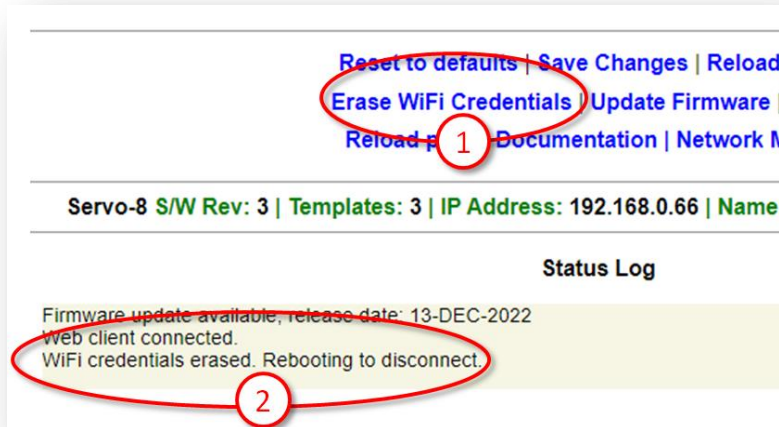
Reset to defaults | Save Changes | Reload
Erase WiFi Credentials | Update Firmware |
Reload p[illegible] Documentation | Network M

1

Servo-8 S/W Rev: 3 | Templates: 3 | IP Address: 192.168.0.66 | Name

Status Log

Firmware update available, release date: 13-DEC-2022
Web client connected.
WiFi credentials erased. Rebooting to disconnect.

2